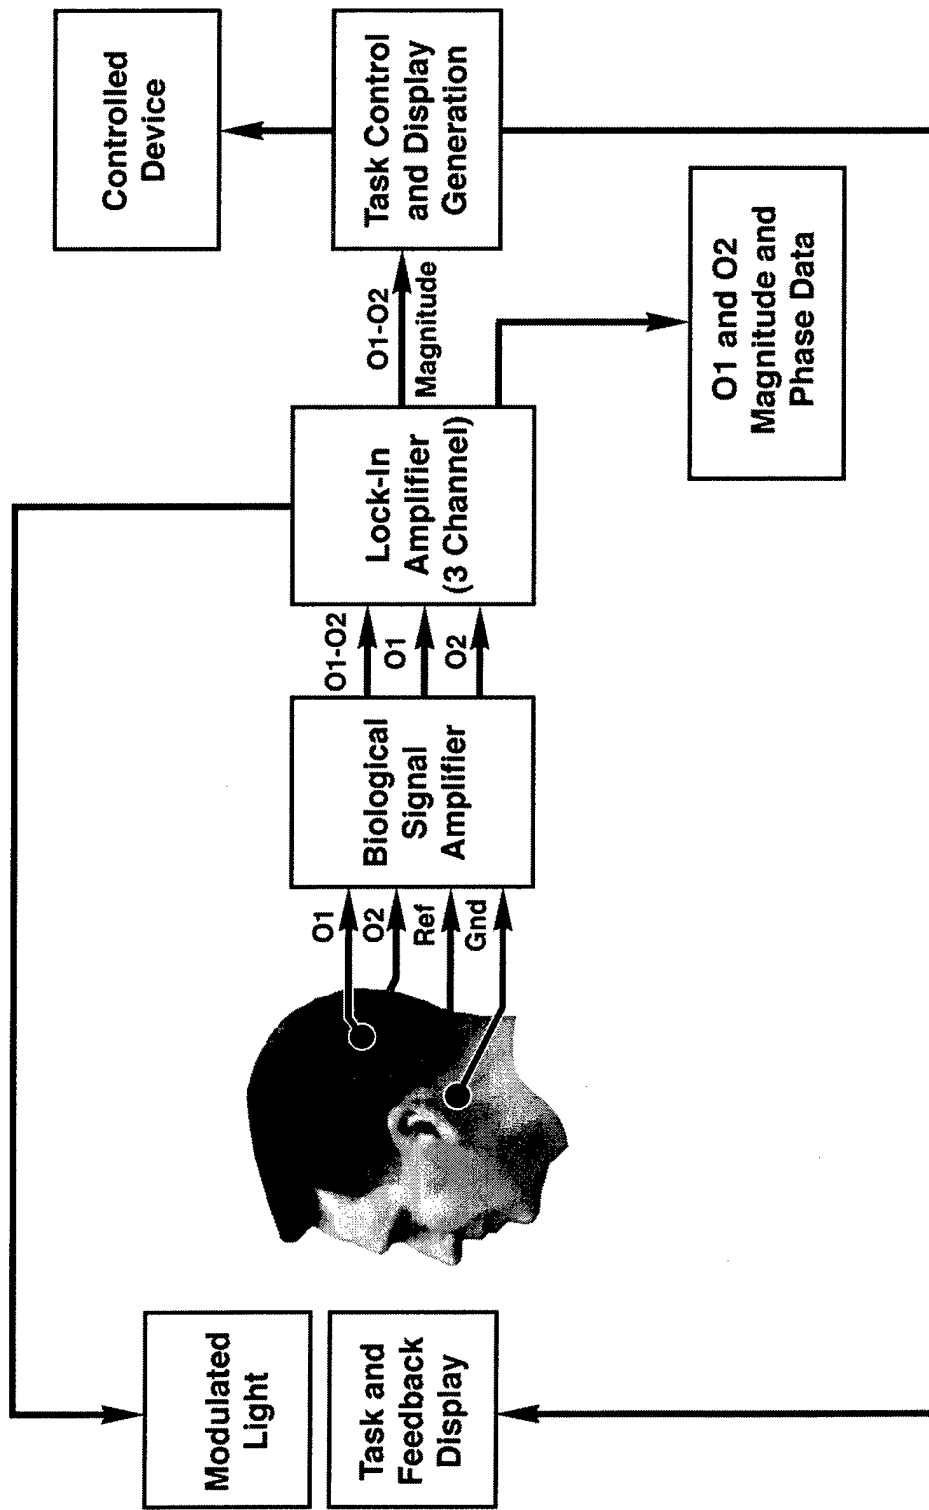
Controlled Device

Task Control and Display Generation

O1-O2
Magnitude

O1 and O2 Magnitude and Phase Data

Lock-In Amplifier (3 Channel)

O1-O2
O1
O2

Biological Signal Amplifier

O1
O2
Ref
Gnd

Modulated Light

Task and Feedback Display